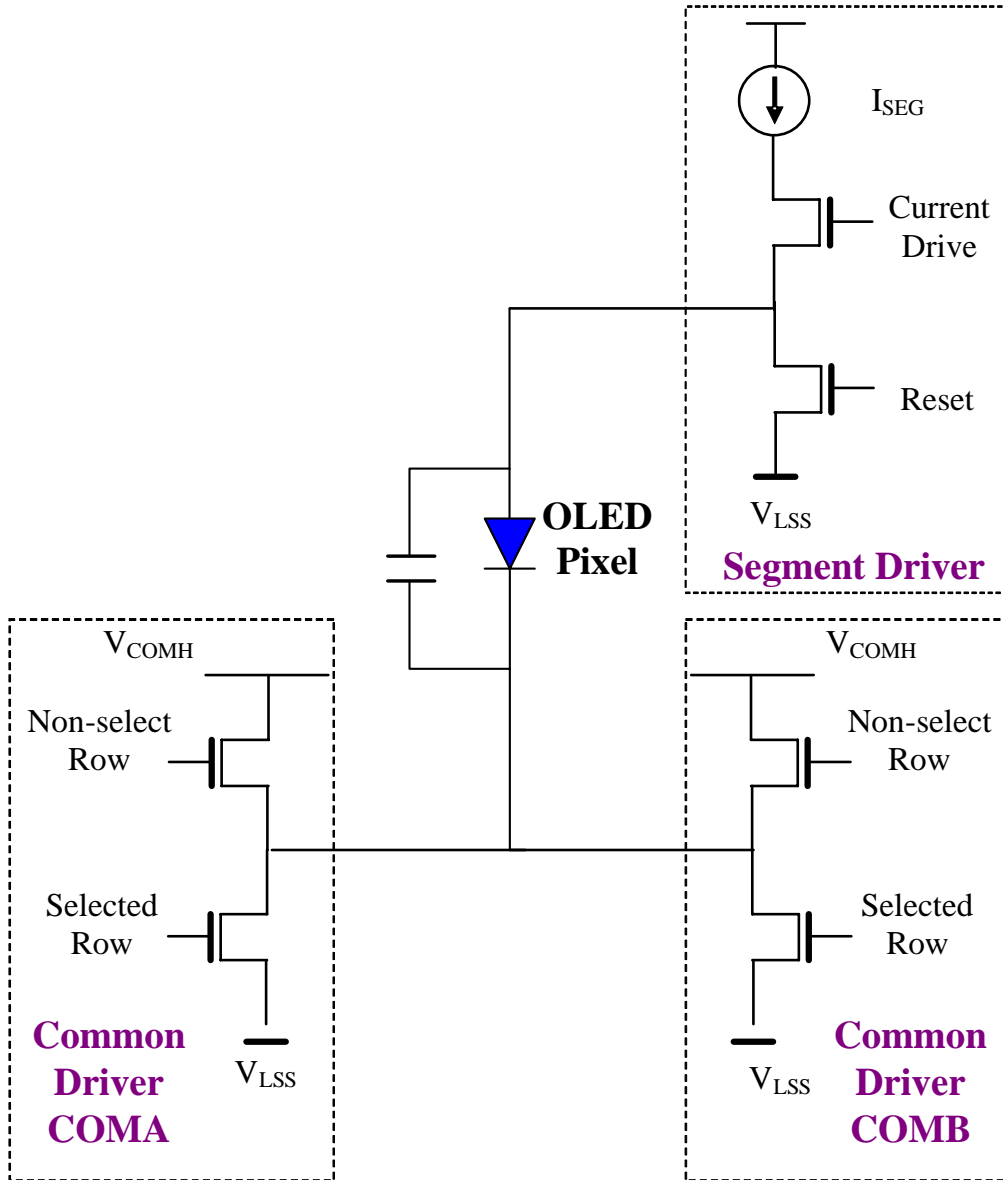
$I_{SEG}$

Current Drive

Reset

$V_{LSS}$

Segment Driver

OLED Pixel

$V_{COMH}$

Non-select Row

Selected Row

$V_{LSS}$

Common Driver COMA

$V_{COMH}$

Non-select Row

Selected Row

$V_{LSS}$

Common Driver COMB